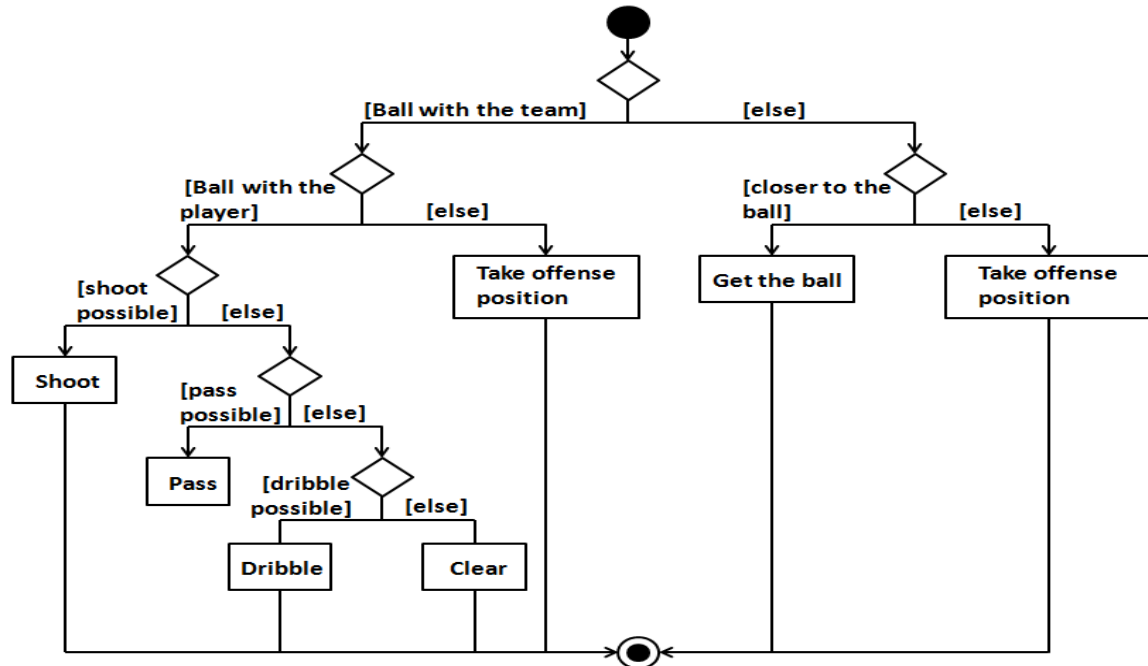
[Ball with the team]

[else]

[Ball with the player]

[else]

[closer to the ball]

[else]

[shoot possible]

[else]

Take offense position

Get the ball

Take offense position

Shoot

[pass possible]

[else]

Pass

[dribble possible]

[else]

Dribble

Clear